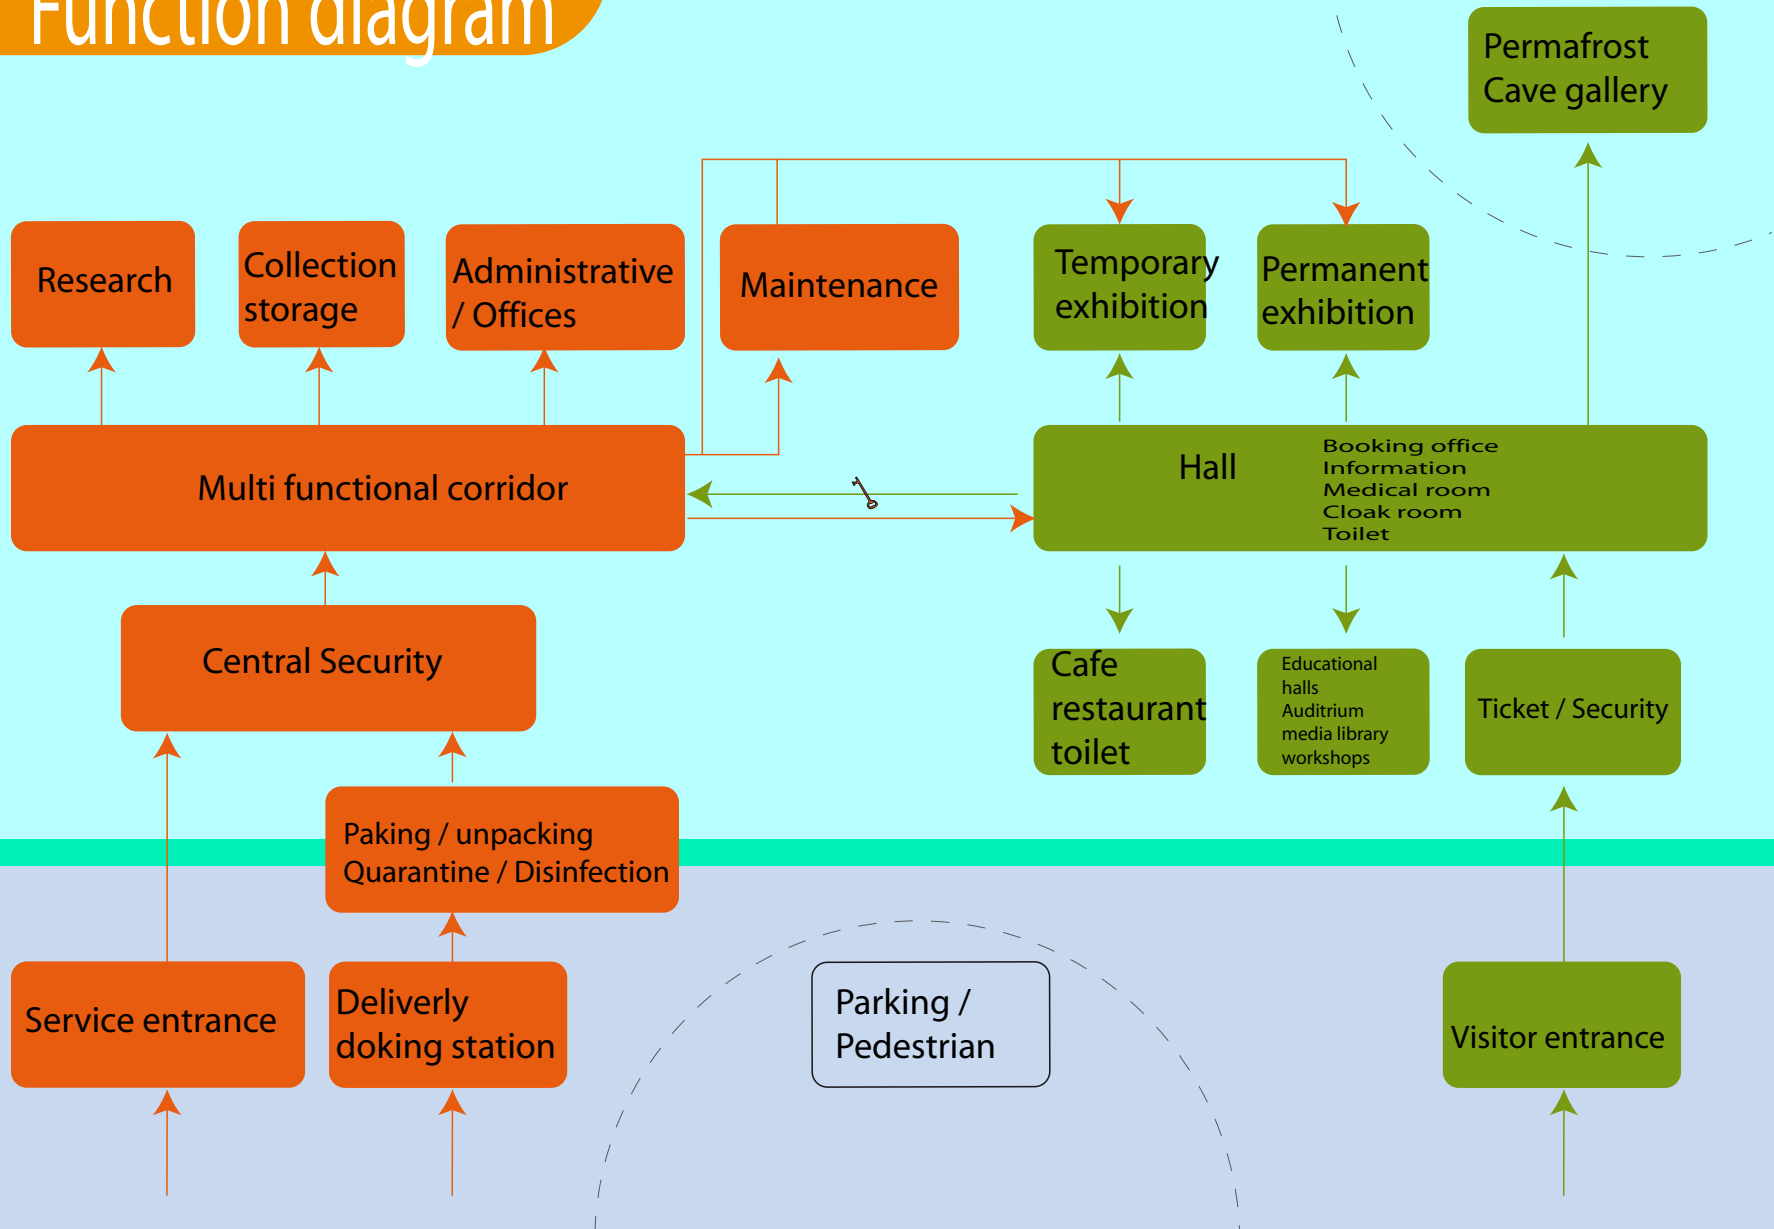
Function diagram

Permafrost
Cave gallery

Research

Collection storage

Administrative / Offices

Maintenance

Temporary exhibition

Permanent exhibition

Multi functional corridor

Hall

Booking office
Information
Medical room
Cloak room
Toilet

Central Security

Cafe restaurant toilet

Educational halls
Auditrium
media library
workshops

Ticket / Security

Paking / unpacking
Quarantine / Disinfection

Service entrance

Deliverly doking station

Parking / Pedestrian

Visitor entrance